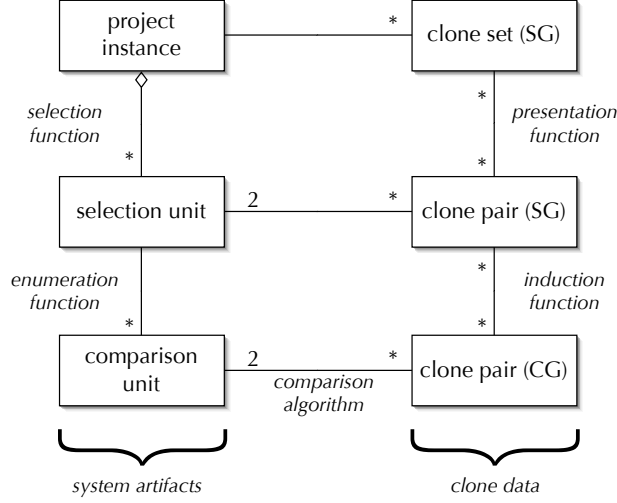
project instance

*

clone set (SG)

selection function

*

*

presentation function

*

selection unit

2

*

clone pair (SG)

enumeration function

*

*

induction function

*

comparison unit

2

comparison algorithm

*

clone pair (CG)

system artifacts

clone data